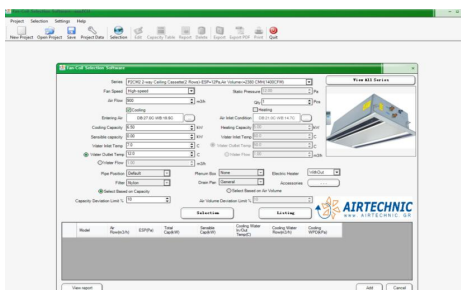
Project Selection Settings Help

New Project Open Project Save Project Data Selection Edit Capacity Table Report Delete Export Export PDF Print Quit

Fan Coil Selection Software

Series FCCW2 2-way Ceiling Cassette(2 Row)/+ESP/+CFx/Air Volume=1200 CMH(1400CFM) View All Series

Fan Speed High speed Static Pressure Pa

Air Flow 600 m3/h Qty 1 Pcs

Cooling Heating

Entering Air DB:27.0C-WB:19.6C Air Inlet Condition DB:21.0C-WB:14.7C

Cooling Capacity 6.50 KW Heating Capacity KW

Sensible capacity 0.00 KW Water Inlet Temp C

Water Inlet Temp 7.0 C Water Outlet Temp C

Water Outlet Temp 12.0 C Water Flow m3/h

Water Flow 1.07 m3/h

Pipe Position Default Plenum Box None Electric Heater

Filter Nylon Drain Pan General Accessories

Select Based on Capacity Select Based on Air Volume

Capacity Deviation Limit % 10 Air Volume Deviation Limit %

Selection Listing

AIRTECHNIC
www.AIRTECHNIC.GR

| Model | Air Flow(m3/h) | ESP(Pa) | Total Cap(kW) | Sensible Cap(kW) | Cooling Water In/Out Temp(C) | Cooling Water Flow(m3/h) | Cooling WPD(kPa) |
|---|---|---|---|---|---|---|---|

View report Add Cancel